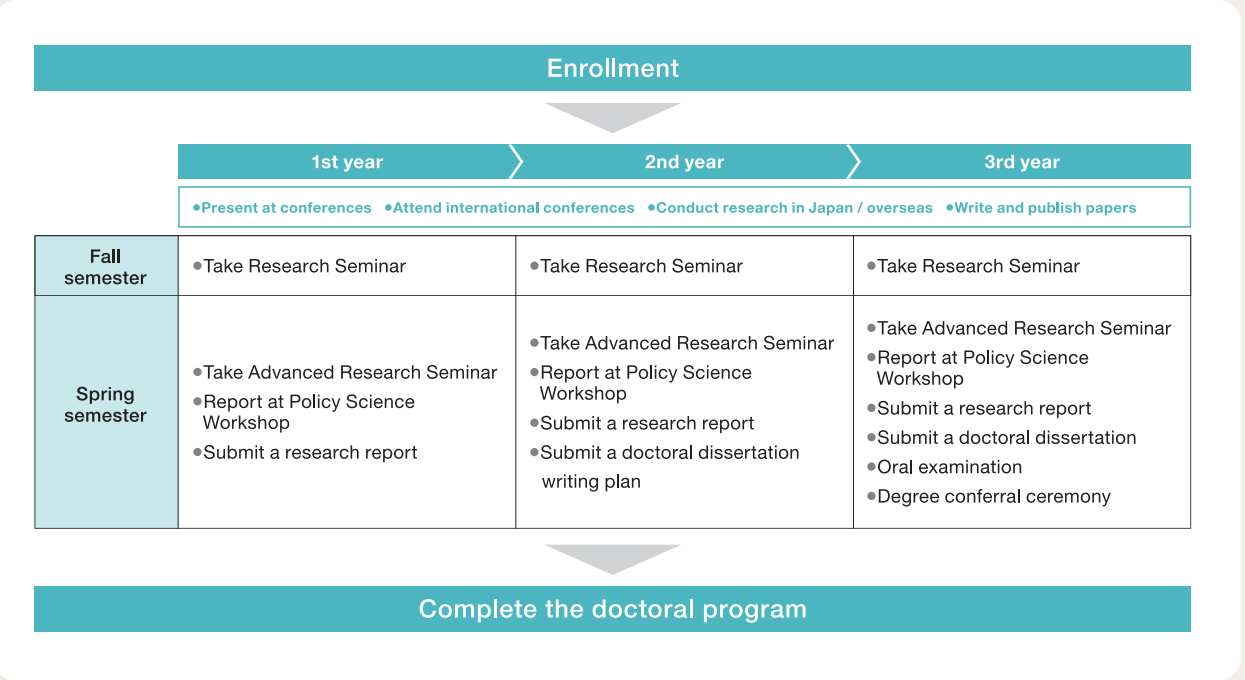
Enrollment

| | 1st year | 2nd year | 3rd year |
|---|---|---|---|
| | •Present at conferences •Attend international conferences •Conduct research in Japan / overseas •Write and publish papers | | |
| Fall semester | •Take Research Seminar | •Take Research Seminar | •Take Research Seminar |
| Spring semester | •Take Advanced Research Seminar •Report at Policy Science Workshop •Submit a research report | •Take Advanced Research Seminar •Report at Policy Science Workshop •Submit a research report •Submit a doctoral dissertation writing plan | •Take Advanced Research Seminar •Report at Policy Science Workshop •Submit a research report •Submit a doctoral dissertation •Oral examination •Degree conferral ceremony |

Complete the doctoral program